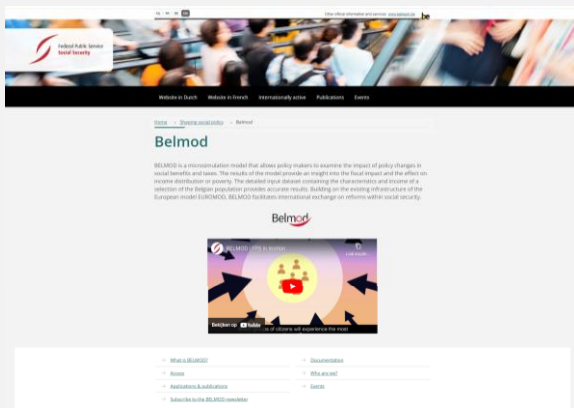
nl fr de en

Other official information and services: www.belgium.be

Federal Public Service Social Security

Website in Dutch Website in French Internationally active Publications Events

Home > Shaping social policy > Belmod

Belmod

BELMOD is a microsimulation model that allows policy makers to examine the impact of policy changes in social benefits and taxes. The results of the model provide an insight into the fiscal impact and the effect on income distribution or poverty. The detailed input dataset containing the characteristics and income of a selection of the Belgian population provides accurate results. Building on the existing infrastructure of the European model EUROMOD, BELMOD facilitates international exchange on reforms within social security.

Belmod

BELMOD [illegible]

Bekijken op YouTube

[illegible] s of citizens will experience the most

What is BELMOD?

Documentation

Access

Who are we?

Applications & publications

Events

Subscribe to the BELMOD newsletter